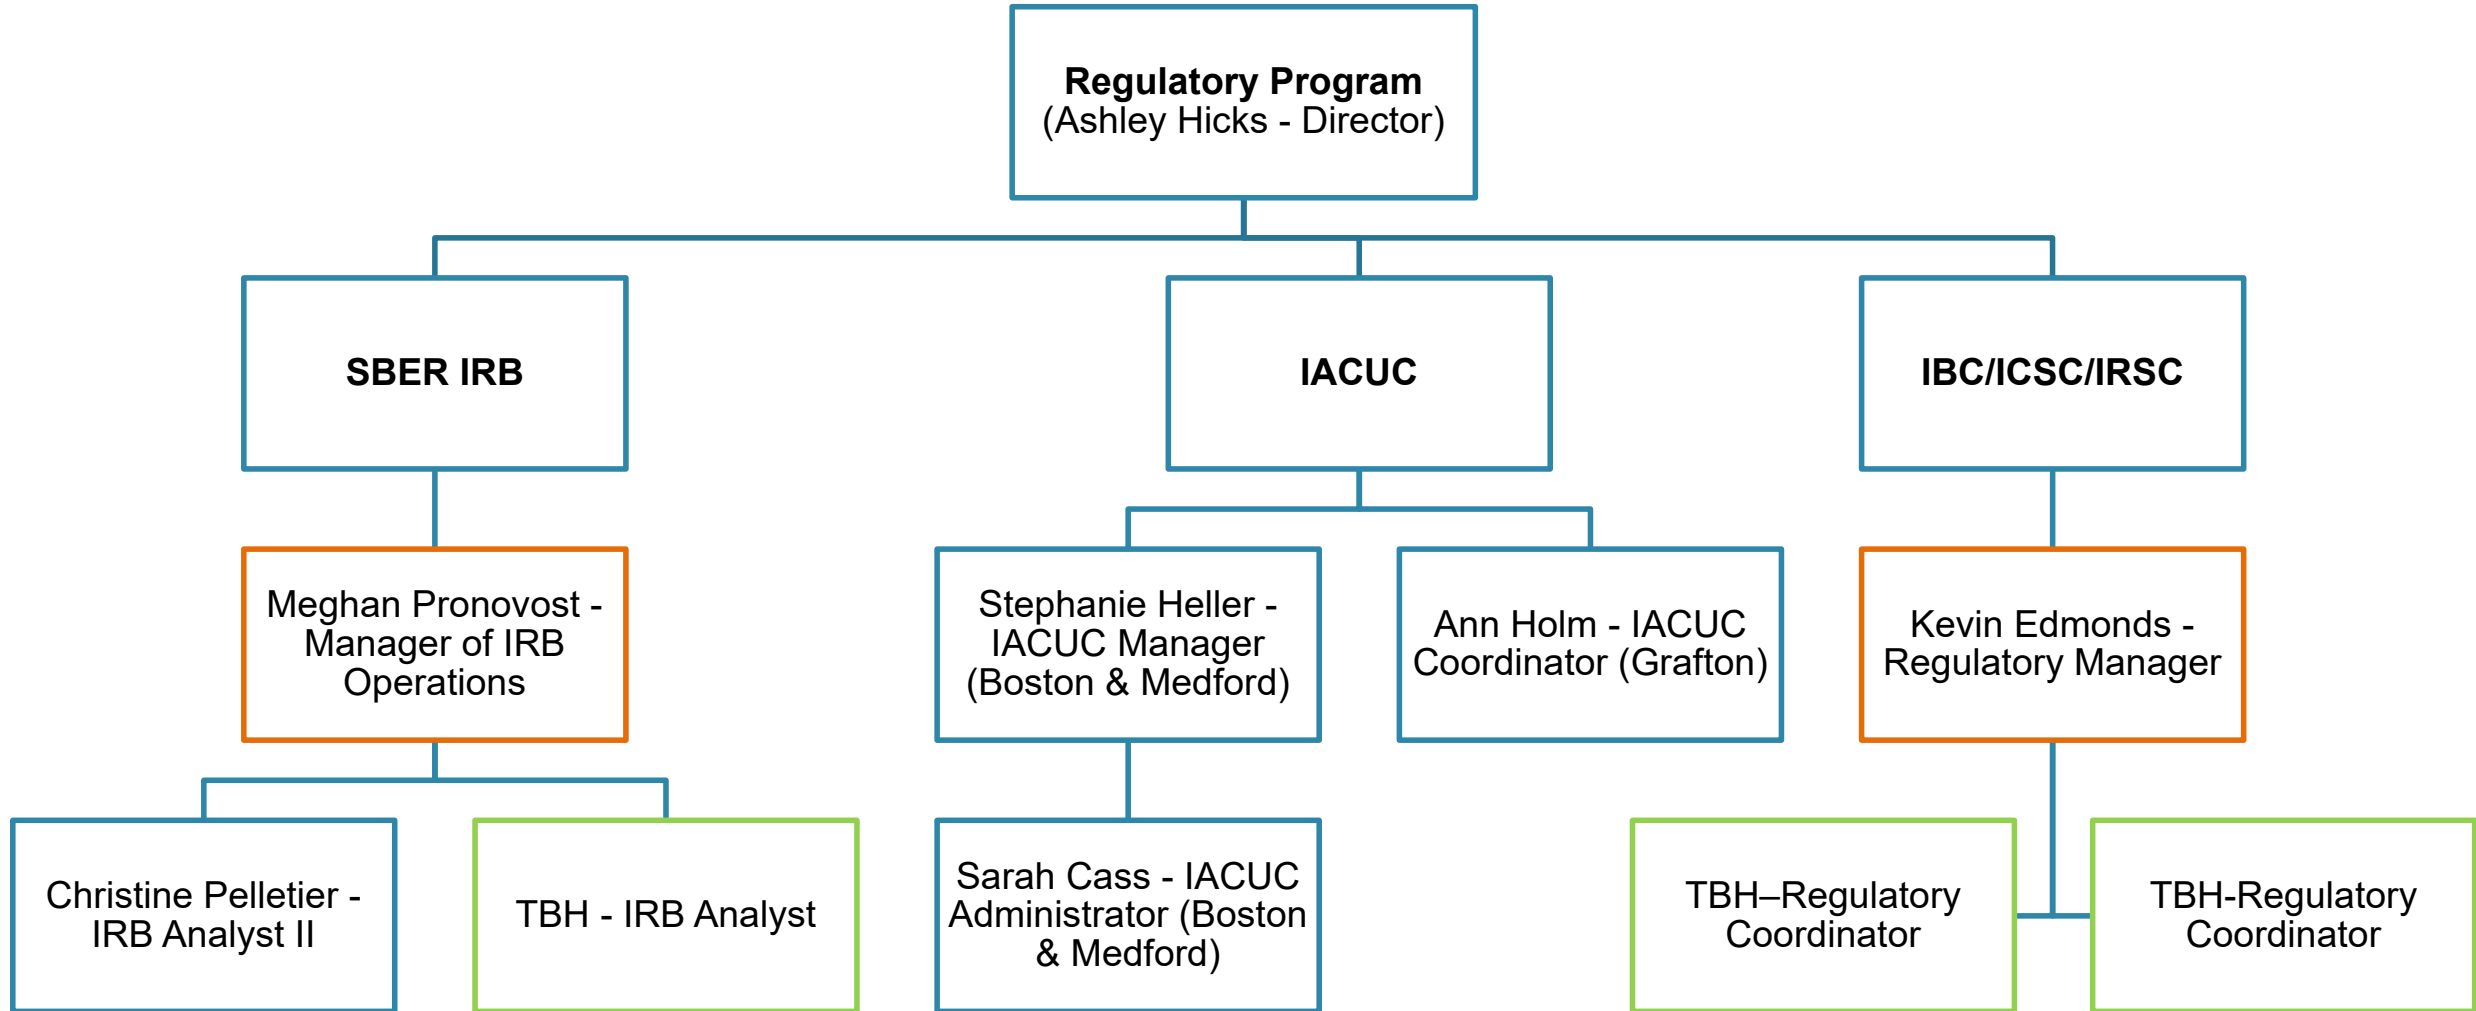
**Regulatory Program**
(Ashley Hicks - Director)

**SBER IRB**

**IACUC**

**IBC/ICSC/IRSC**

Meghan Pronovost - Manager of IRB Operations

Stephanie Heller - IACUC Manager (Boston & Medford)

Ann Holm - IACUC Coordinator (Grafton)

Kevin Edmonds - Regulatory Manager

Christine Pelletier - IRB Analyst II

TBH - IRB Analyst

Sarah Cass - IACUC Administrator (Boston & Medford)

TBH–Regulatory Coordinator

TBH-Regulatory Coordinator